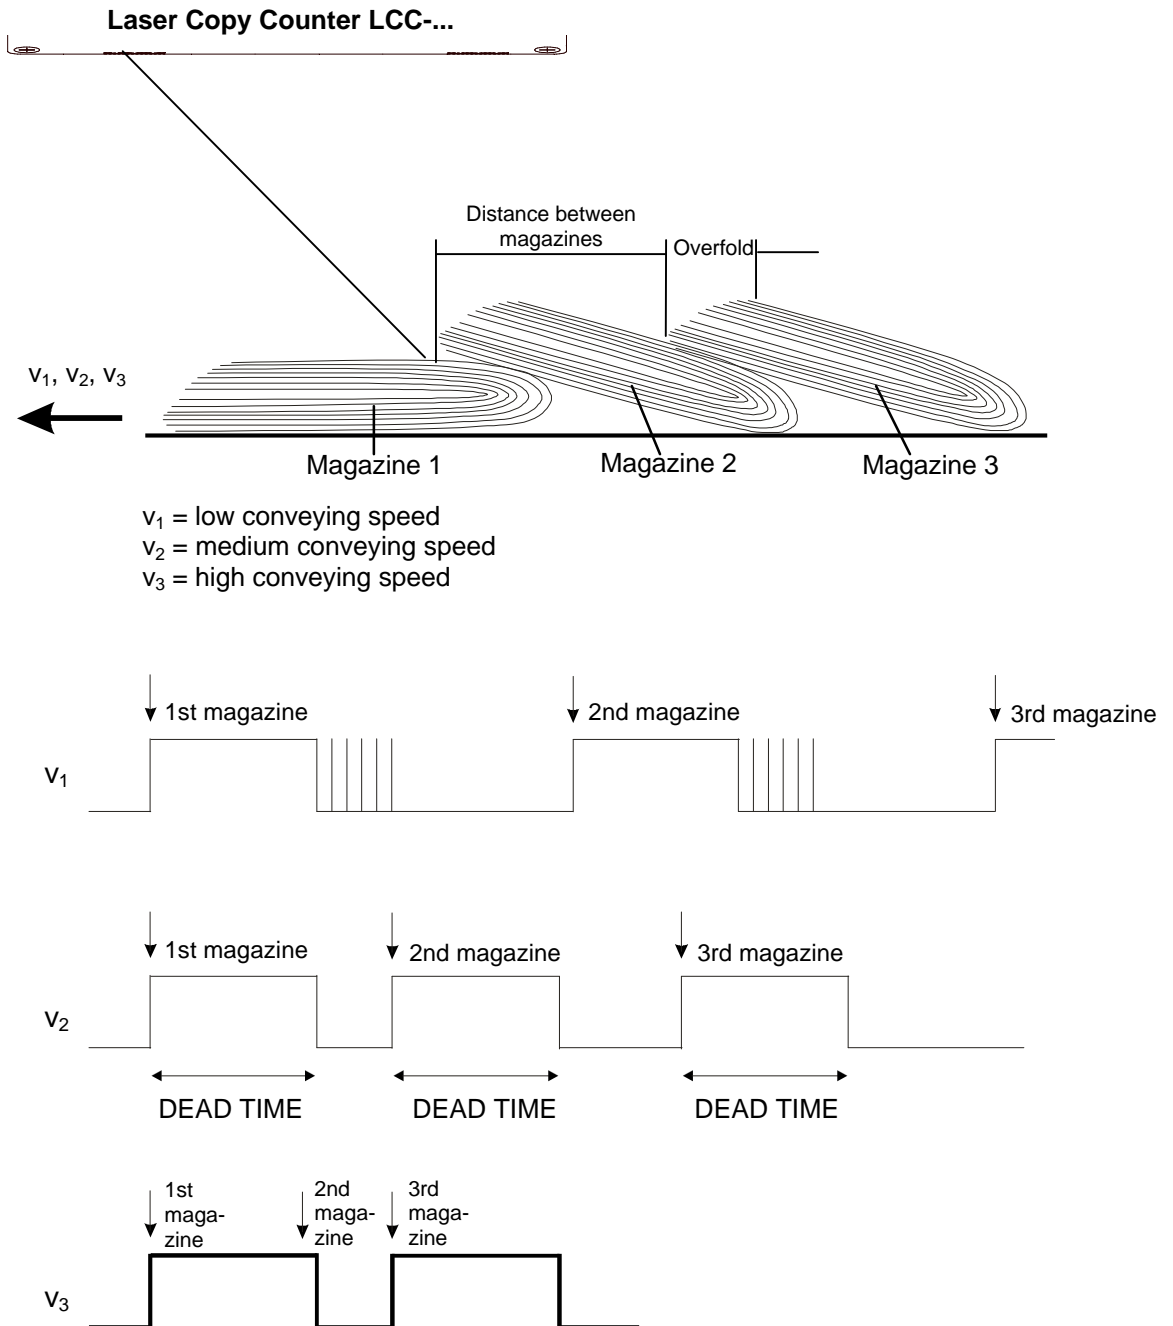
Laser Copy Counter LCC-...

Distance between magazines

Overfold

$v_1$, $v_2$, $v_3$

Magazine 1

Magazine 2

Magazine 3

$v_1$ = low conveying speed
$v_2$ = medium conveying speed
$v_3$ = high conveying speed

1st magazine

2nd magazine

3rd magazine

$v_1$

1st magazine

2nd magazine

3rd magazine

$v_2$

DEAD TIME

DEAD TIME

DEAD TIME

1st magazine

2nd magazine

3rd magazine

$v_3$